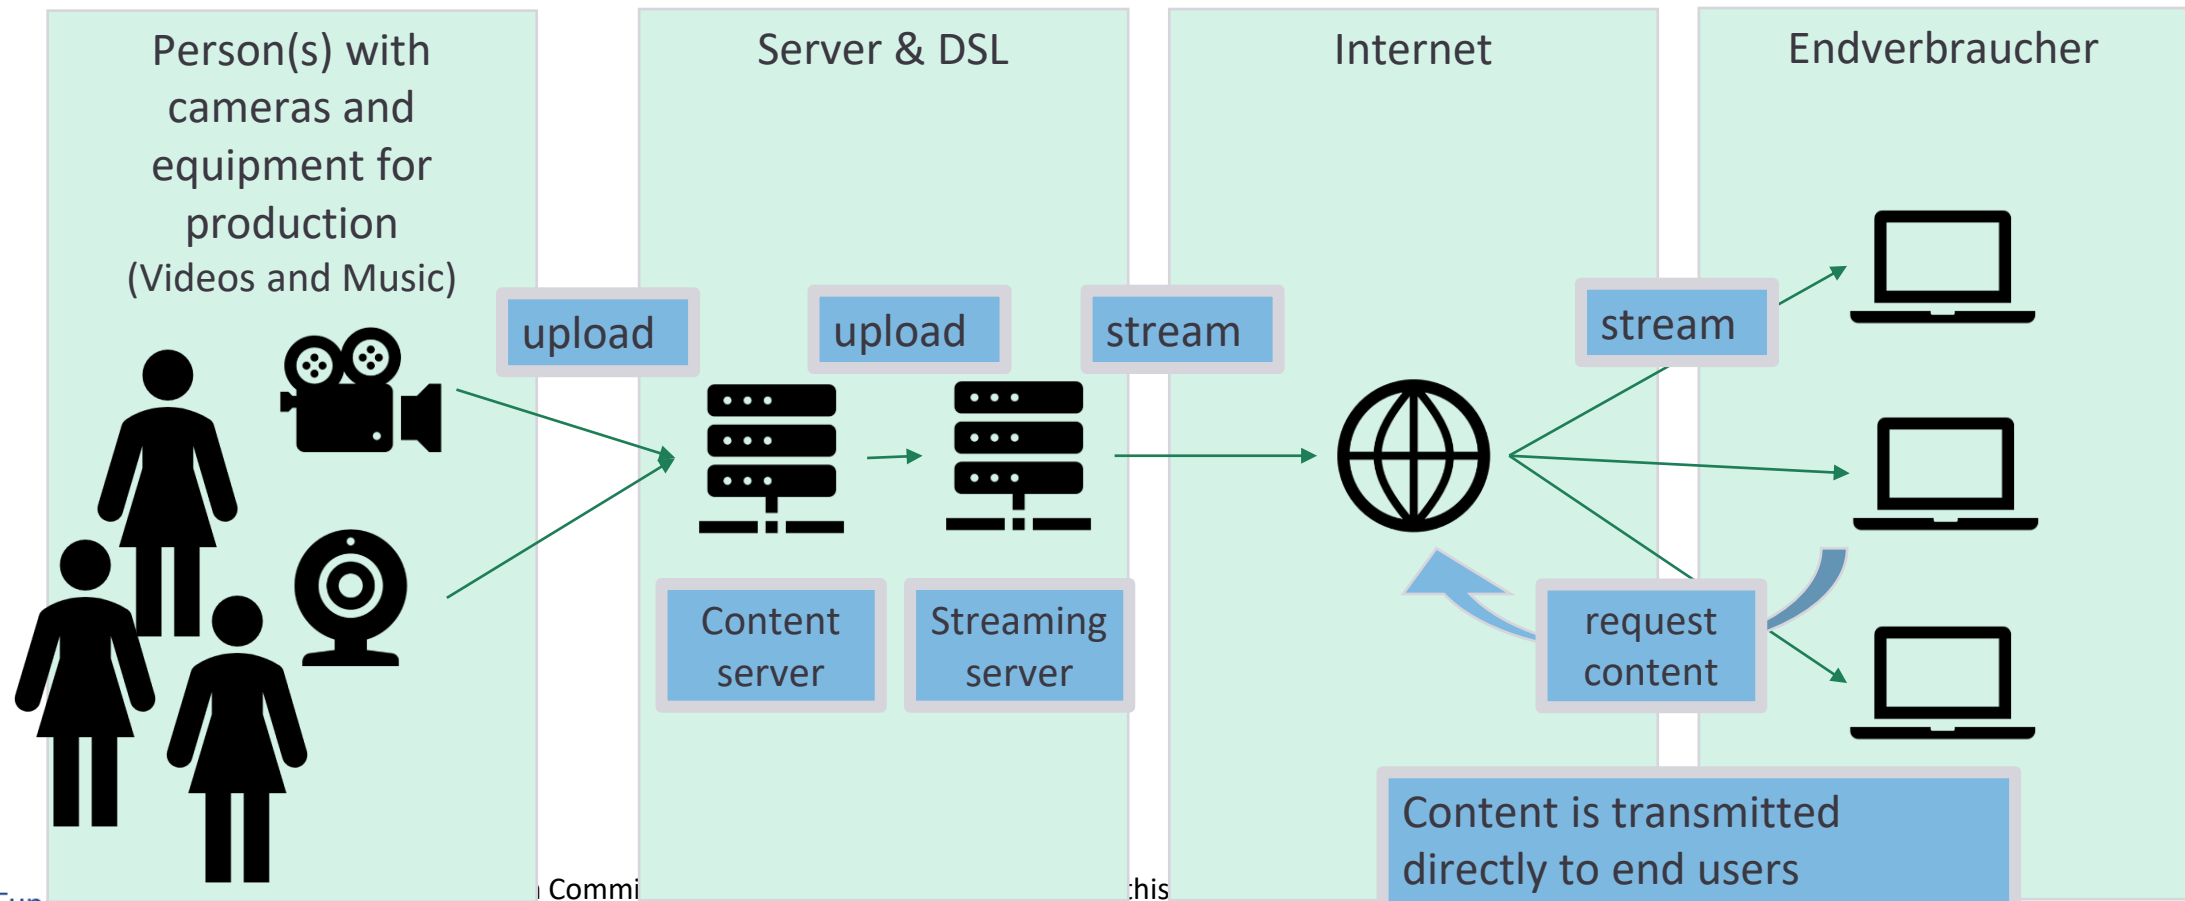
Person(s) with cameras and equipment for production
(Videos and Music)

Server & DSL

Internet

Endverbraucher

upload

upload

stream

stream

Content server

Streaming server

request content

Content is transmitted directly to end users

Commi

this